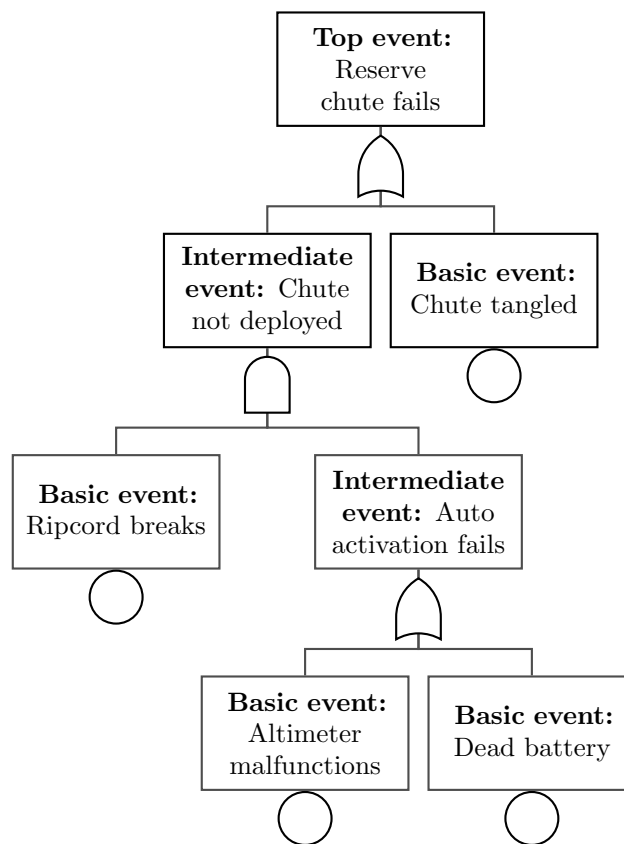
**Top event:** Reserve chute fails

**Intermediate event:** Chute not deployed

**Basic event:** Chute tangled

**Basic event:** Ripcord breaks

**Intermediate event:** Auto activation fails

**Basic event:** Altimeter malfunctions

**Basic event:** Dead battery